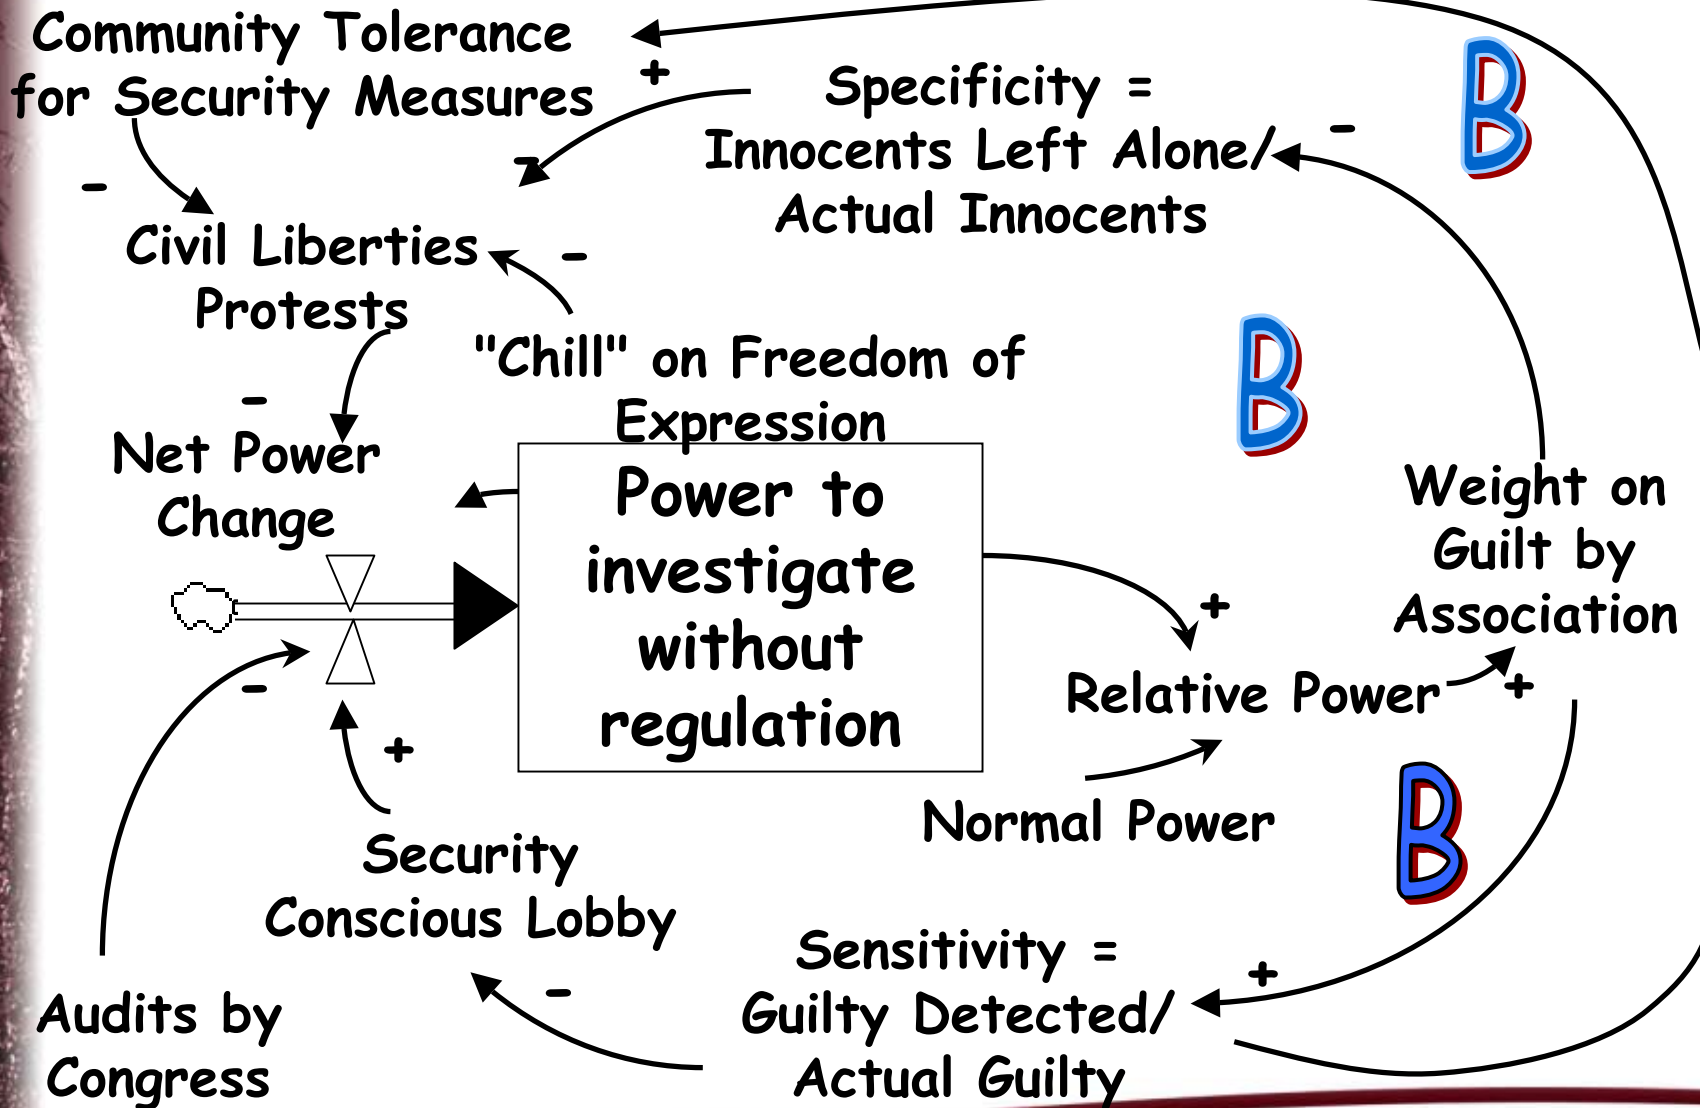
Community Tolerance for Security Measures

+

Specificity = Innocents Left Alone/ Actual Innocents

-

B

-

Civil Liberties Protests

-

"Chill" on Freedom of Expression

B

-

Net Power Change

Power to investigate without regulation

Weight on Guilt by Association

+

Relative Power

+

-

+

Normal Power

B

Security Conscious Lobby

Sensitivity = Guilty Detected/ Actual Guilty

+

-

Audits by Congress